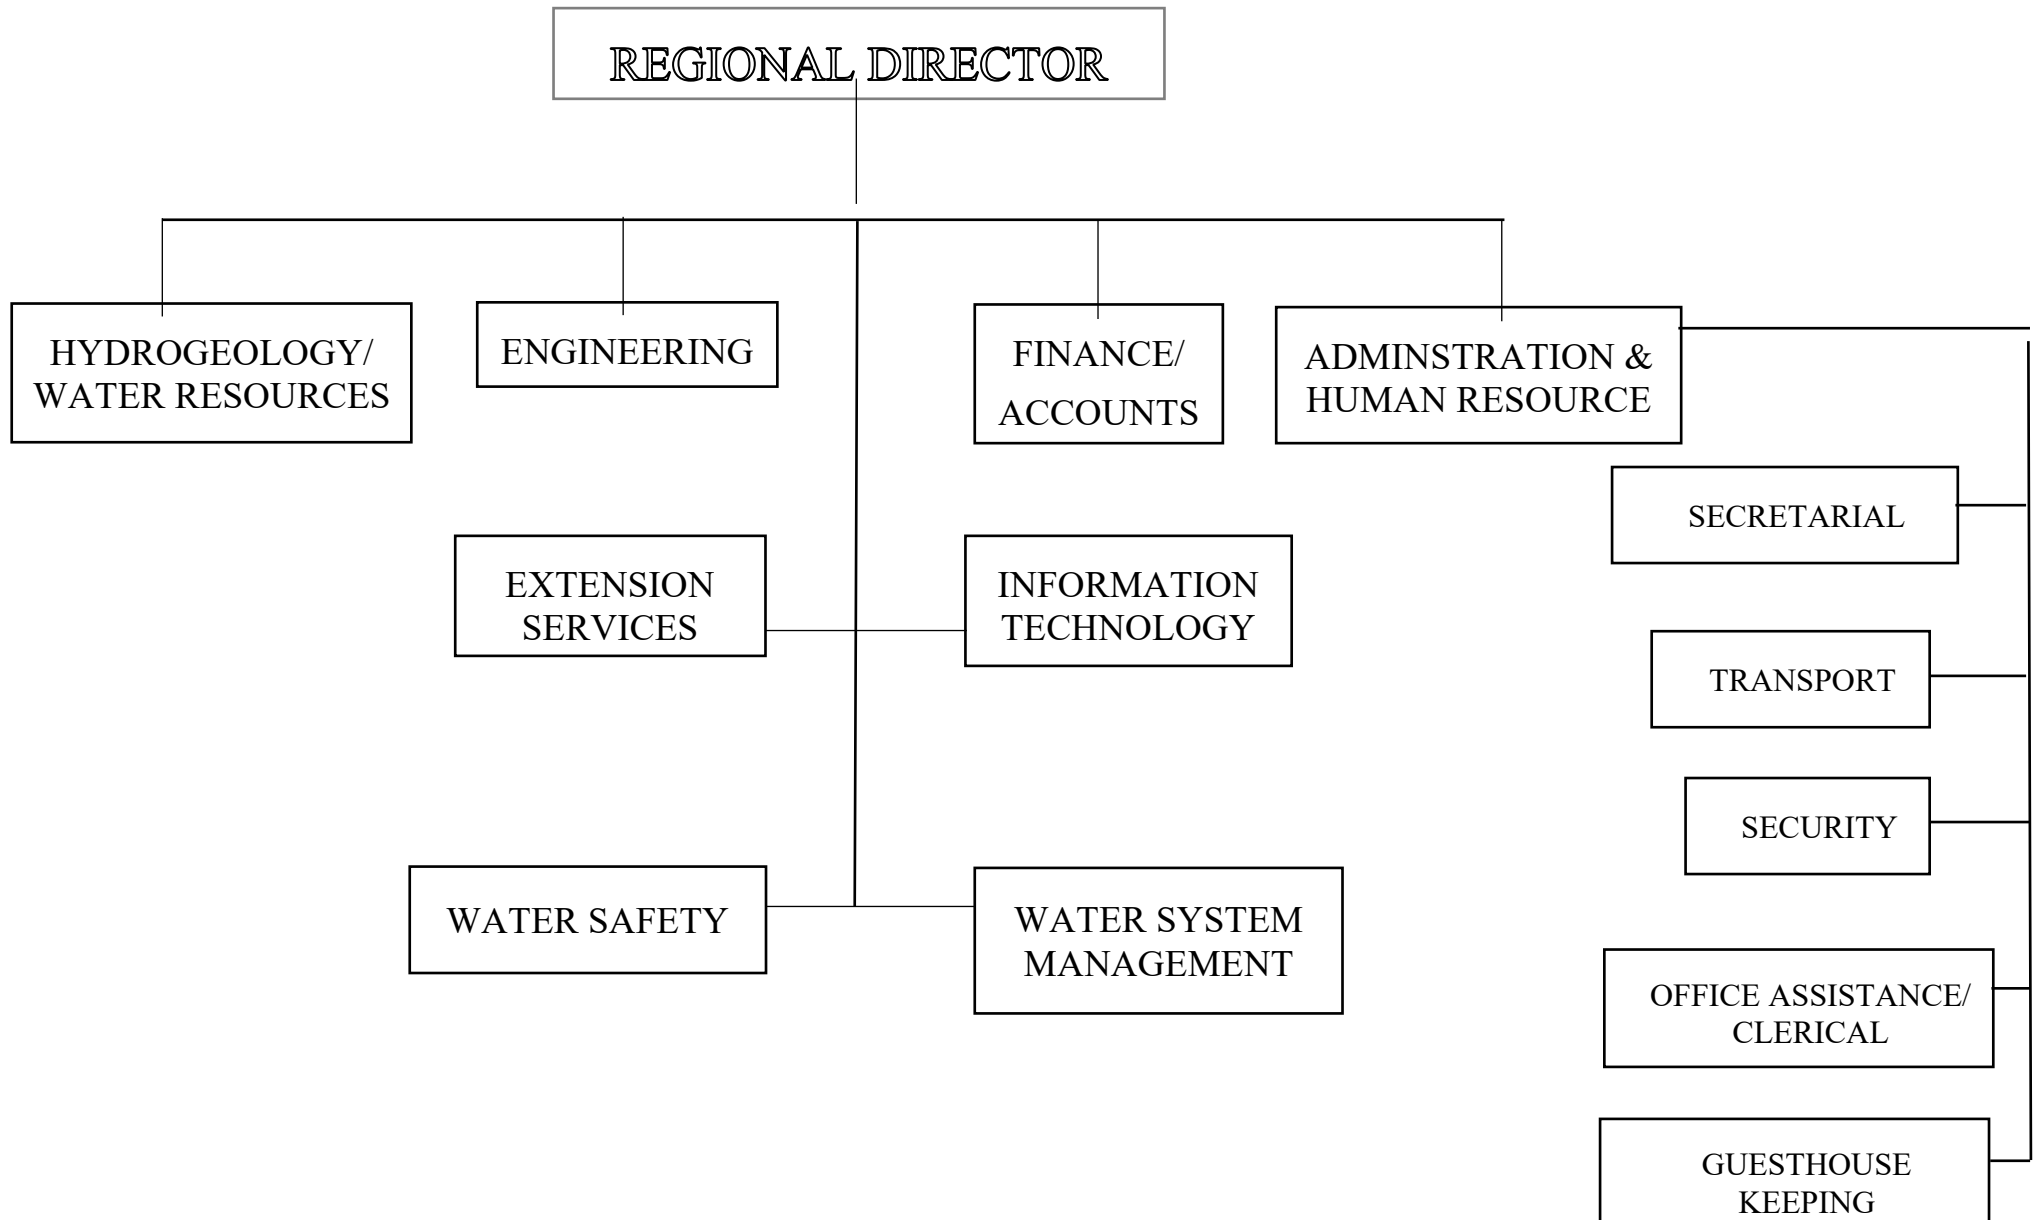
REGIONAL DIRECTOR

HYDROGEOLOGY/ WATER RESOURCES

ENGINEERING

FINANCE/ ACCOUNTS

ADMINSTRATION & HUMAN RESOURCE

SECRETARIAL

EXTENSION SERVICES

INFORMATION TECHNOLOGY

TRANSPORT

SECURITY

WATER SAFETY

WATER SYSTEM MANAGEMENT

OFFICE ASSISTANCE/ CLERICAL

GUESTHOUSE KEEPING